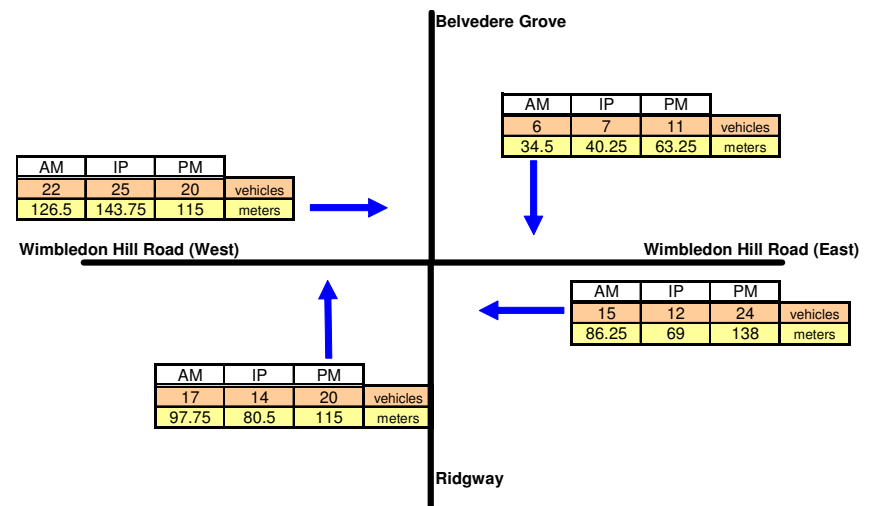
Belvedere Grove

| AM | IP | PM | |
|---|---|---|---|
| 6 | 7 | 11 | vehicles |
| 34.5 | 40.25 | 63.25 | meters |

| AM | IP | PM | |
|---|---|---|---|
| 22 | 25 | 20 | vehicles |
| 126.5 | 143.75 | 115 | meters |

Wimbledon Hill Road (West)

Wimbledon Hill Road (East)

| AM | IP | PM | |
|---|---|---|---|
| 15 | 12 | 24 | vehicles |
| 86.25 | 69 | 138 | meters |

| AM | IP | PM | |
|---|---|---|---|
| 17 | 14 | 20 | vehicles |
| 97.75 | 80.5 | 115 | meters |

Ridgway